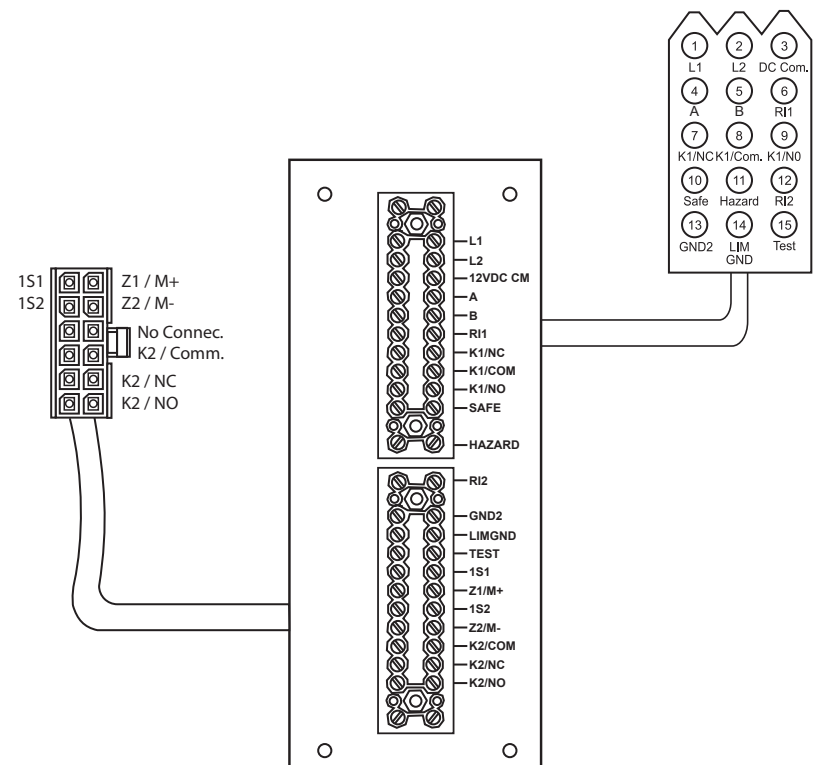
1
L1
2
L2
3
DC Com.
4
A
5
B
6
RI1
7
K1/NC
8
K1/Com.
9
K1/N0
10
Safe
11
Hazard
12
RI2
13
GND2
14
LIM GND
15
Test

1S1
1S2
Z1 / M+
Z2 / M-
No Connec.
K2 / Comm.
K2 / NC
K2 / NO

L1
L2
12VDC CM
A
B
RI1
K1/NC
K1/COM
K1/NO
SAFE
HAZARD

RI2
GND2
LIMGND
TEST
1S1
Z1/M+
1S2
Z2/M-
K2/COM
K2/NC
K2/NO